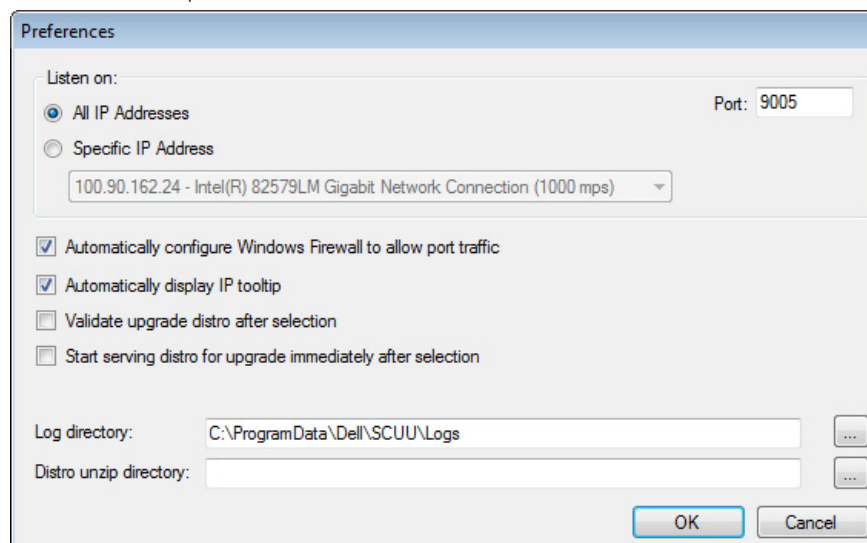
Preferences

Listen on:

All IP Addresses

Port: 9005

Specific IP Address

100.90.162.24 - Intel(R) 82579LM Gigabit Network Connection (1000 mps)

Automatically configure Windows Firewall to allow port traffic

Automatically display IP tooltip

Validate upgrade distro after selection

Start serving distro for upgrade immediately after selection

Log directory: C:\ProgramData\Dell\SCUU\Logs ...

Distro unzip directory: ...

OK Cancel